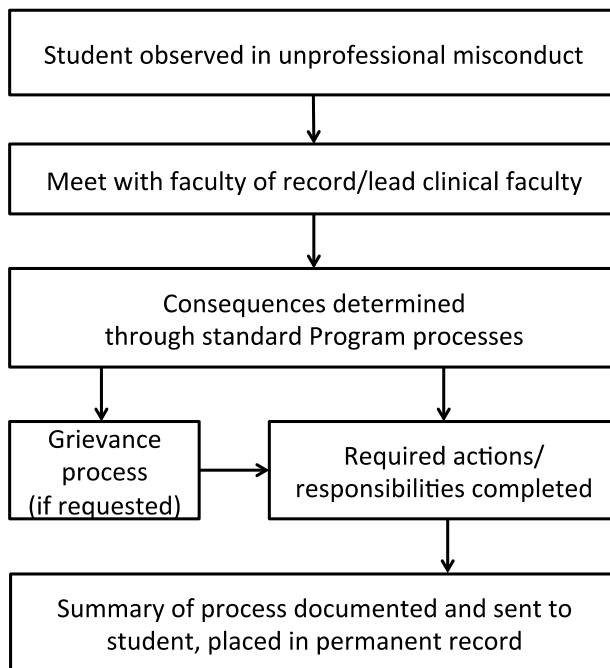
Student observed in unprofessional misconduct

Meet with faculty of record/lead clinical faculty

Consequences determined through standard Program processes

Grievance process (if requested)

Required actions/ responsibilities completed

Summary of process documented and sent to student, placed in permanent record